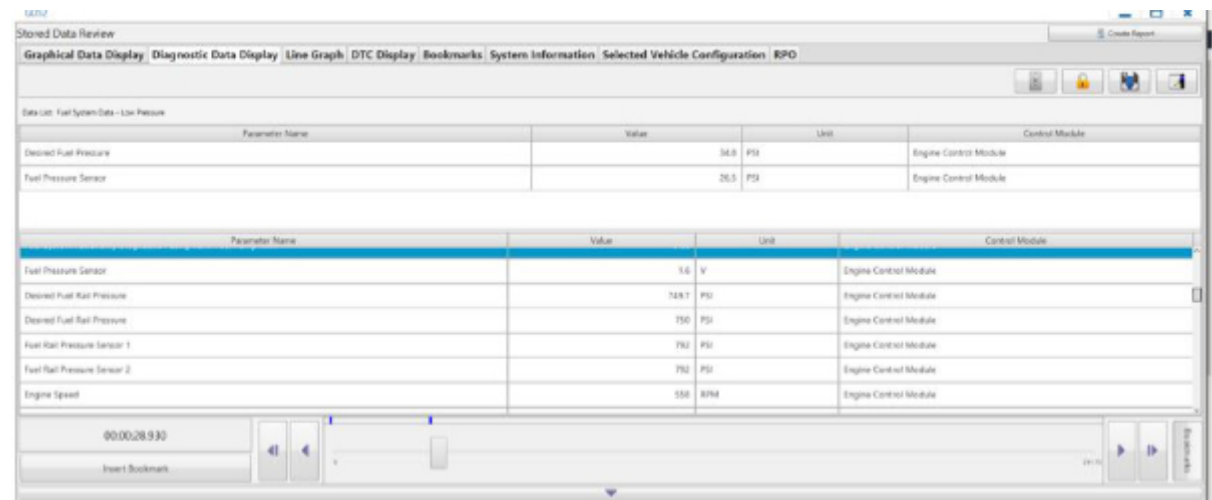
Stored Data Review

Create Report

Graphical Data Display | Diagnostic Data Display | Line Graph | DTC Display | Bookmarks | System Information | Selected Vehicle Configuration | RPO

Data List: Fuel System Data - Low Pressure

| Parameter Name | Value | Unit | Control Module |
|---|---|---|---|
| Desired Fuel Pressure | 34.8 | PSI | Engine Control Module |
| Fuel Pressure Sensor | 26.5 | PSI | Engine Control Module |

| Parameter Name | Value | Unit | Control Module |
|---|---|---|---|
| Fuel Pressure Sensor | 1.6 | V | Engine Control Module |
| Desired Fuel Rail Pressure | 749.7 | PSI | Engine Control Module |
| Desired Fuel Rail Pressure | 750 | PSI | Engine Control Module |
| Fuel Rail Pressure Sensor 1 | 792 | PSI | Engine Control Module |
| Fuel Rail Pressure Sensor 2 | 792 | PSI | Engine Control Module |
| Engine Speed | 550 | RPM | Engine Control Module |

00:00:28.930

Insert Bookmark

Bookmarks